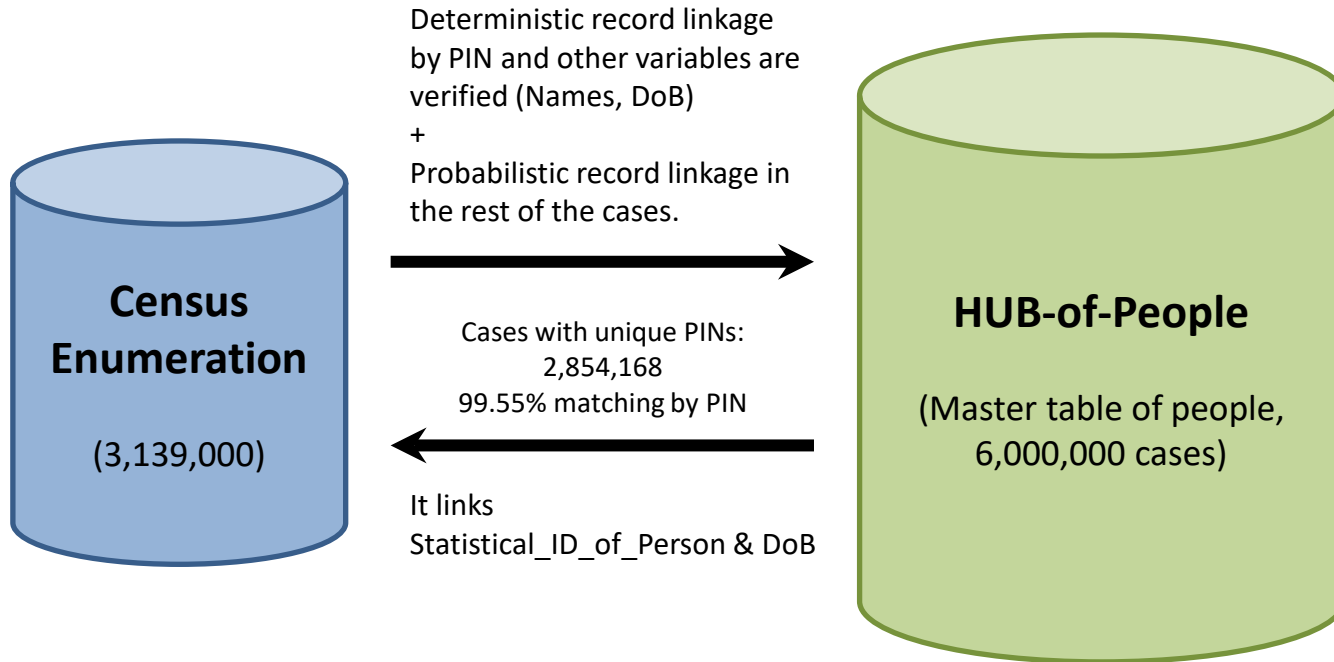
Census Enumeration

(3,139,000)

Deterministic record linkage by PIN and other variables are verified (Names, DoB)
+
Probabilistic record linkage in the rest of the cases.

Cases with unique PINs:
2,854,168
99.55% matching by PIN

It links Statistical_ID_of_Person & DoB

HUB-of-People

(Master table of people, 6,000,000 cases)